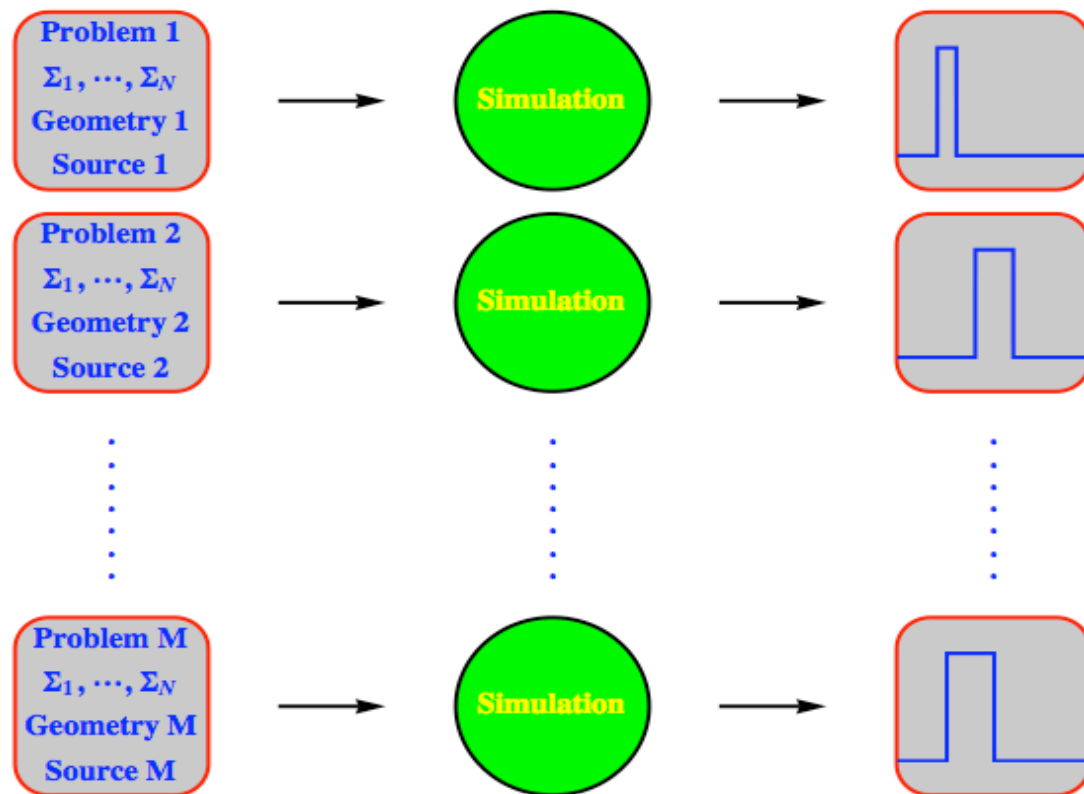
Problem 1
$\Sigma_1, \cdots, \Sigma_N$
Geometry 1
Source 1

Simulation

Problem 2
$\Sigma_1, \cdots, \Sigma_N$
Geometry 2
Source 2

Simulation

Problem M
$\Sigma_1, \cdots, \Sigma_N$
Geometry M
Source M

Simulation